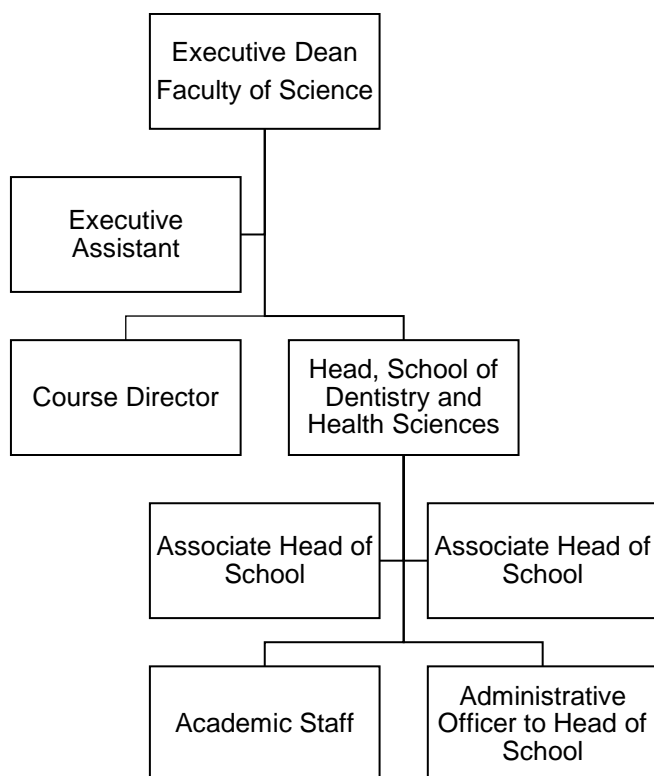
Executive Dean
Faculty of Science

Executive Assistant

Course Director

Head, School of Dentistry and Health Sciences

Associate Head of School

Associate Head of School

Academic Staff

Administrative Officer to Head of School